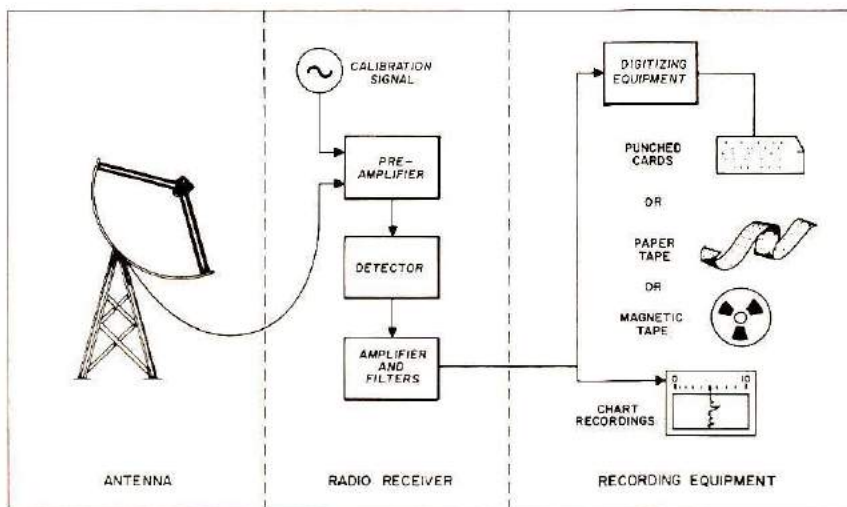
CALIBRATION SIGNAL

PRE-AMPLIFIER

DETECTOR

AMPLIFIER AND FILTERS

DIGITIZING EQUIPMENT

PUNCHED CARDS

OR

PAPER TAPE

OR

MAGNETIC TAPE

0

10

CHART RECORDINGS

ANTENNA

RADIO RECEIVER

RECORDING EQUIPMENT